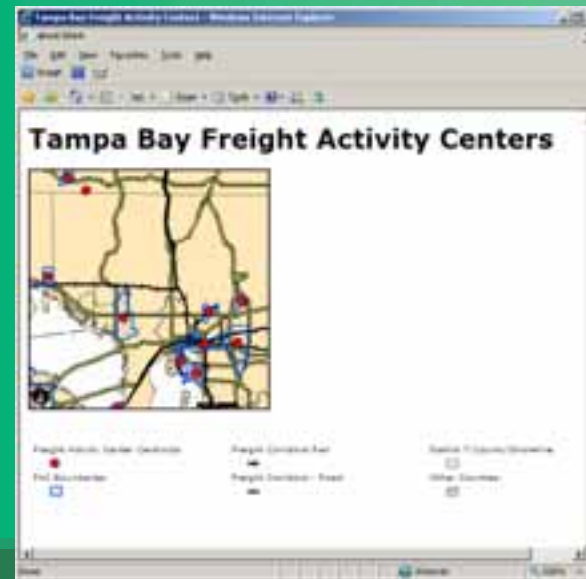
Tampa Bay Freight Activity Centers - Windows Internet Explorer

Tampa Bay Freight Activity Centers

Freight Activity Center Centroids

FAC Boundaries

Freight Corridors-Rail

Freight Corridors - Road

District 7 County Boundries

Other Counties

Internet